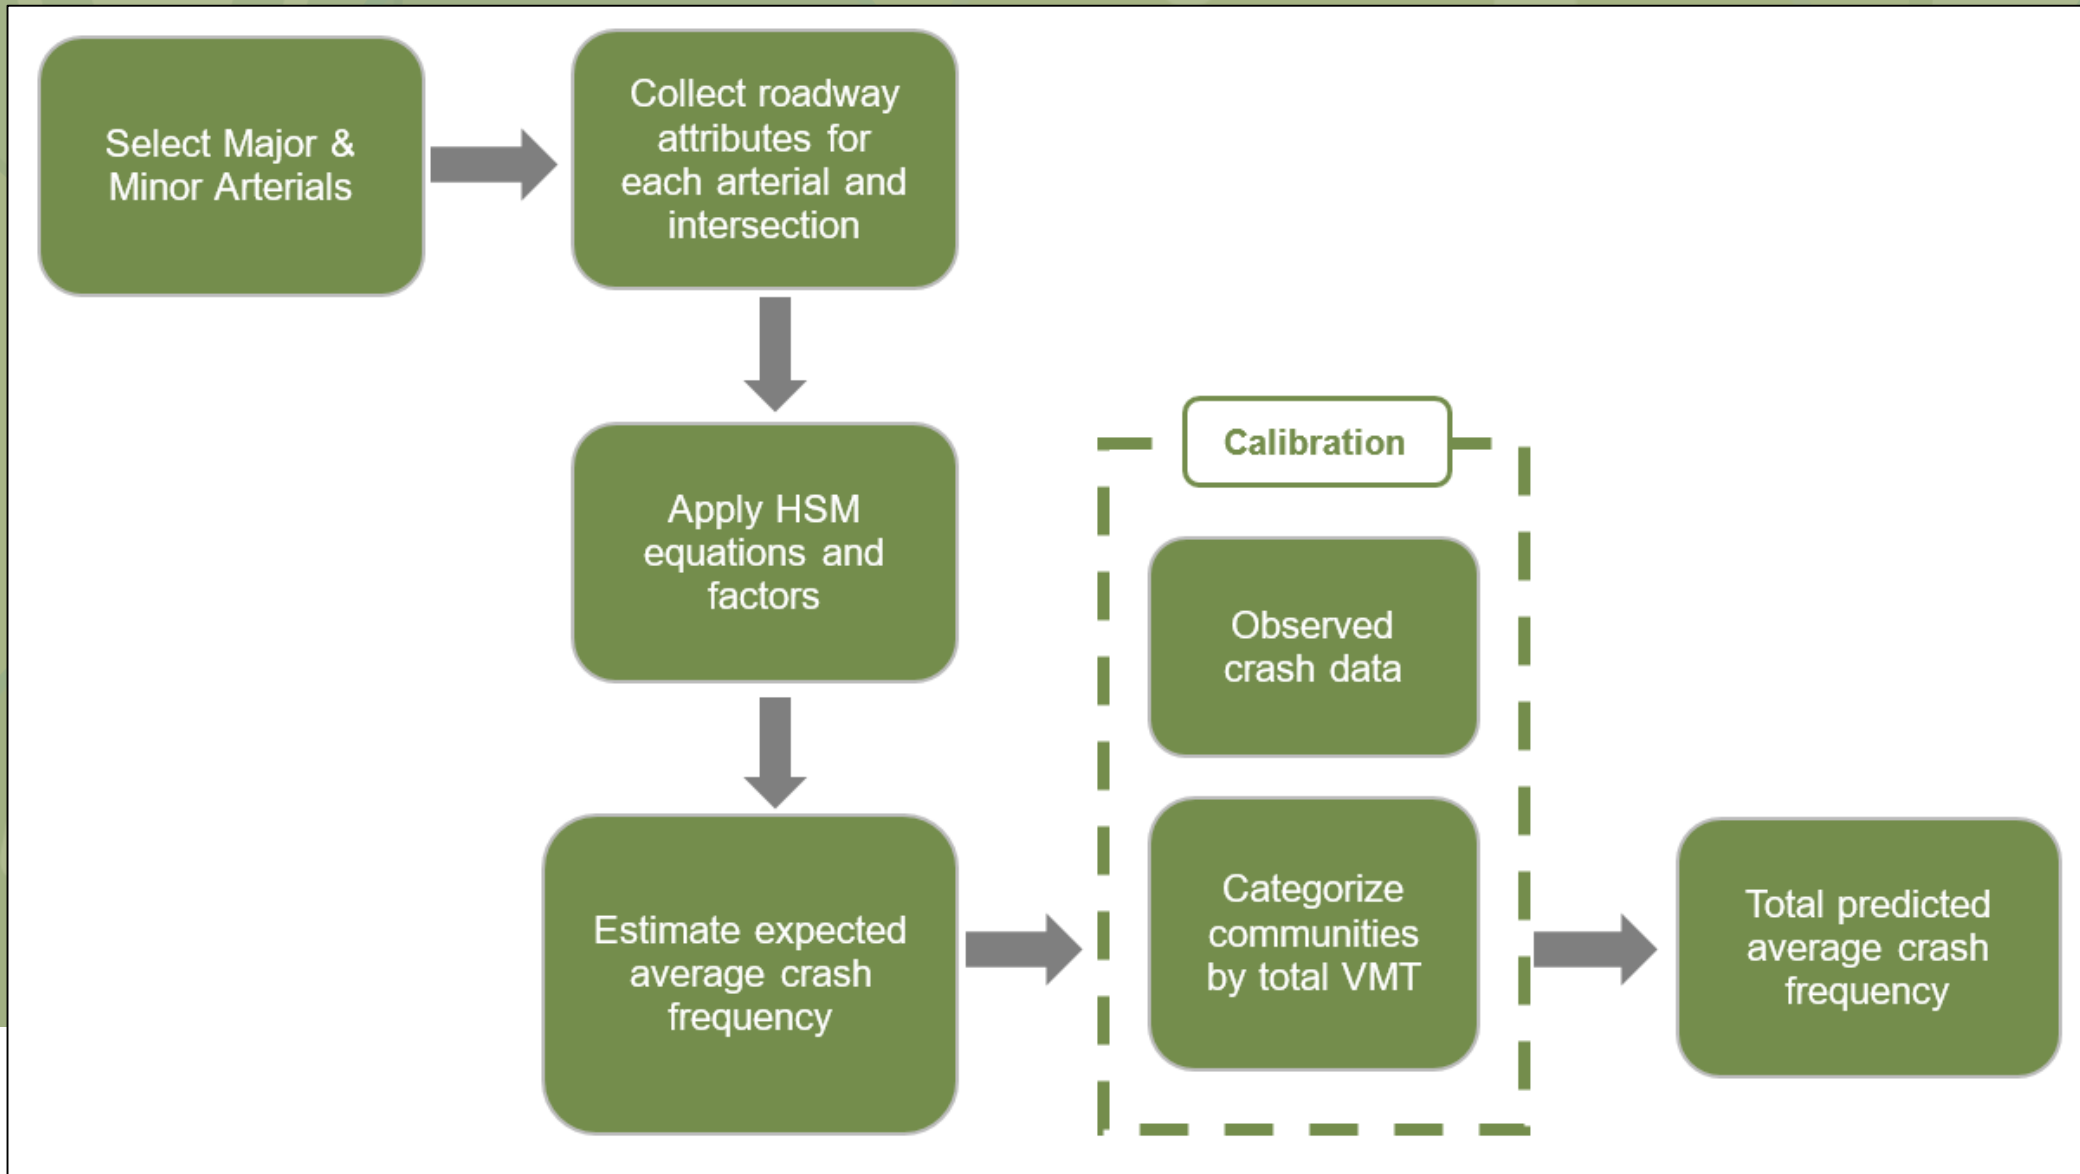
Select Major & Minor Arterials

Collect roadway attributes for each arterial and intersection

Apply HSM equations and factors

Estimate expected average crash frequency

Calibration

Observed crash data

Categorize communities by total VMT

Total predicted average crash frequency